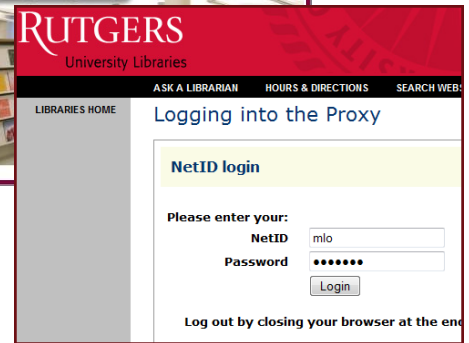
RUTGERS
University Libraries

ASK A LIBRARIAN HOURS & DIRECTIONS SEARCH WEBS

LIBRARIES HOME

Logging into the Proxy

NetID login

Please enter your:
NetID mlo
Password •••••••
Login

Log out by closing your browser at the en